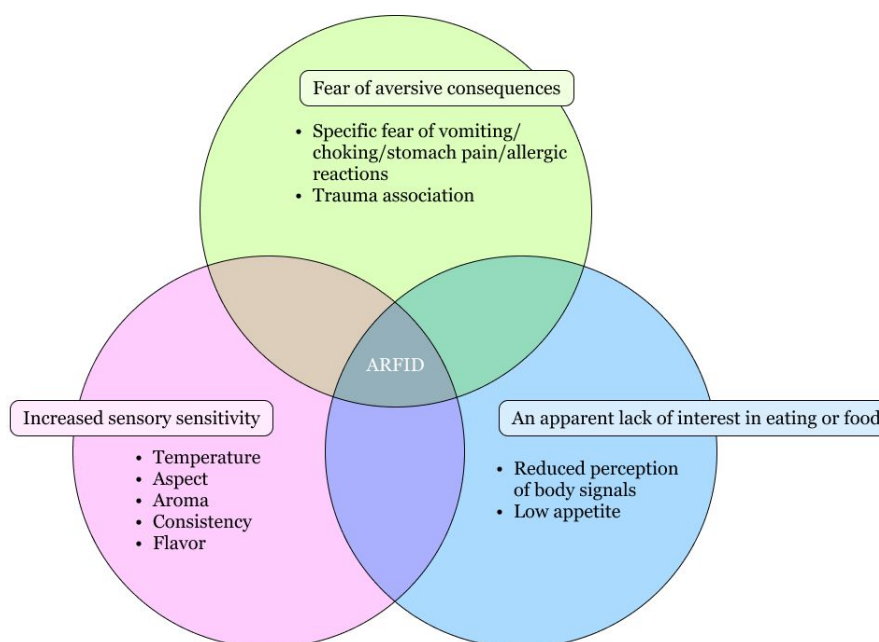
Fear of aversive consequences

- Specific fear of vomiting/ choking/stomach pain/allergic reactions
- Trauma association

ARFID

Increased sensory sensitivity

- Temperature
- Aspect
- Aroma
- Consistency
- Flavor

An apparent lack of interest in eating or food

- Reduced perception of body signals
- Low appetite